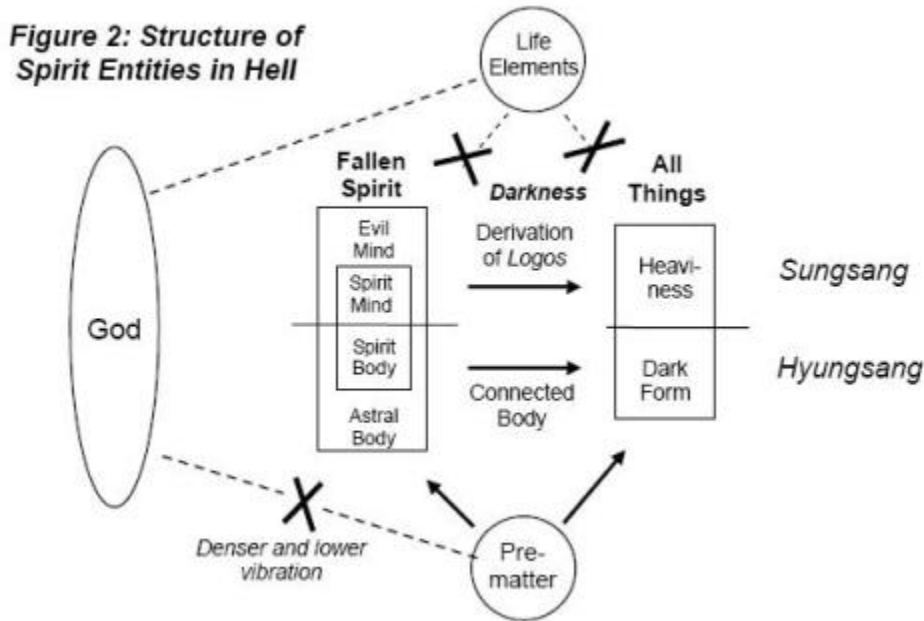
Figure 2: Structure of Spirit Entities in Hell

Life Elements

Fallen Spirit

Darkness

All Things

Evil Mind

Spirit Mind

Spirit Body

Astral Body

Derivation of Logos

Connected Body

Heaviness

Dark Form

Sungsang

Hyungsang

God

Denser and lower vibration

Pre-matter